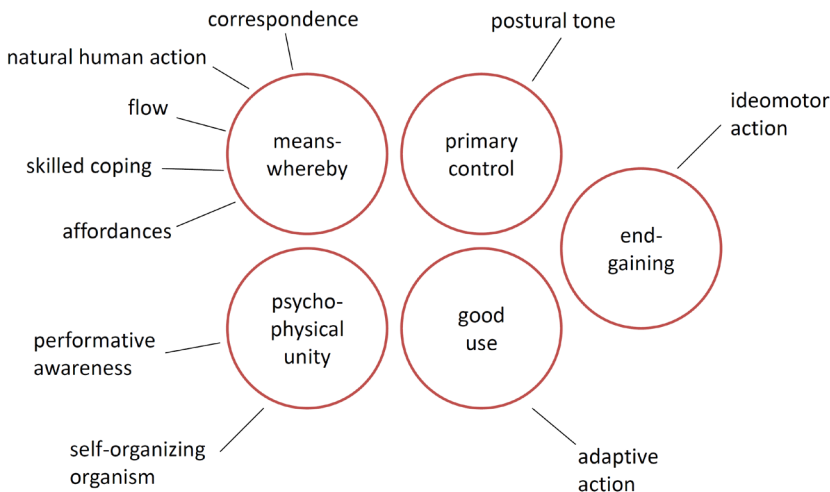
correspondence

natural human action

flow

skilled coping

affordances

means-whereby

postural tone

primary control

ideomotor action

end-gaining

psycho-physical unity

good use

performative awareness

self-organizing organism

adaptive action